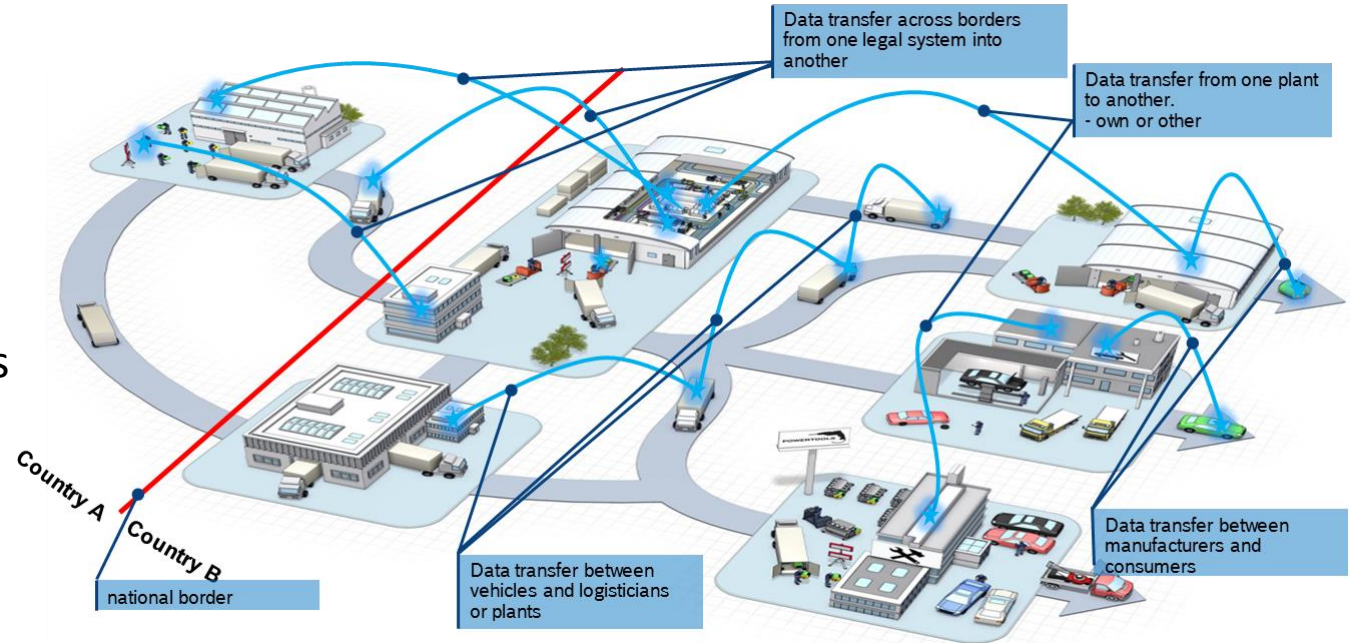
Data transfer across borders from one legal system into another

Data transfer from one plant to another.
- own or other

S

POWERTOOLS

Country A

Country B

national border

Data transfer between vehicles and logisticians or plants

Data transfer between manufacturers and consumers